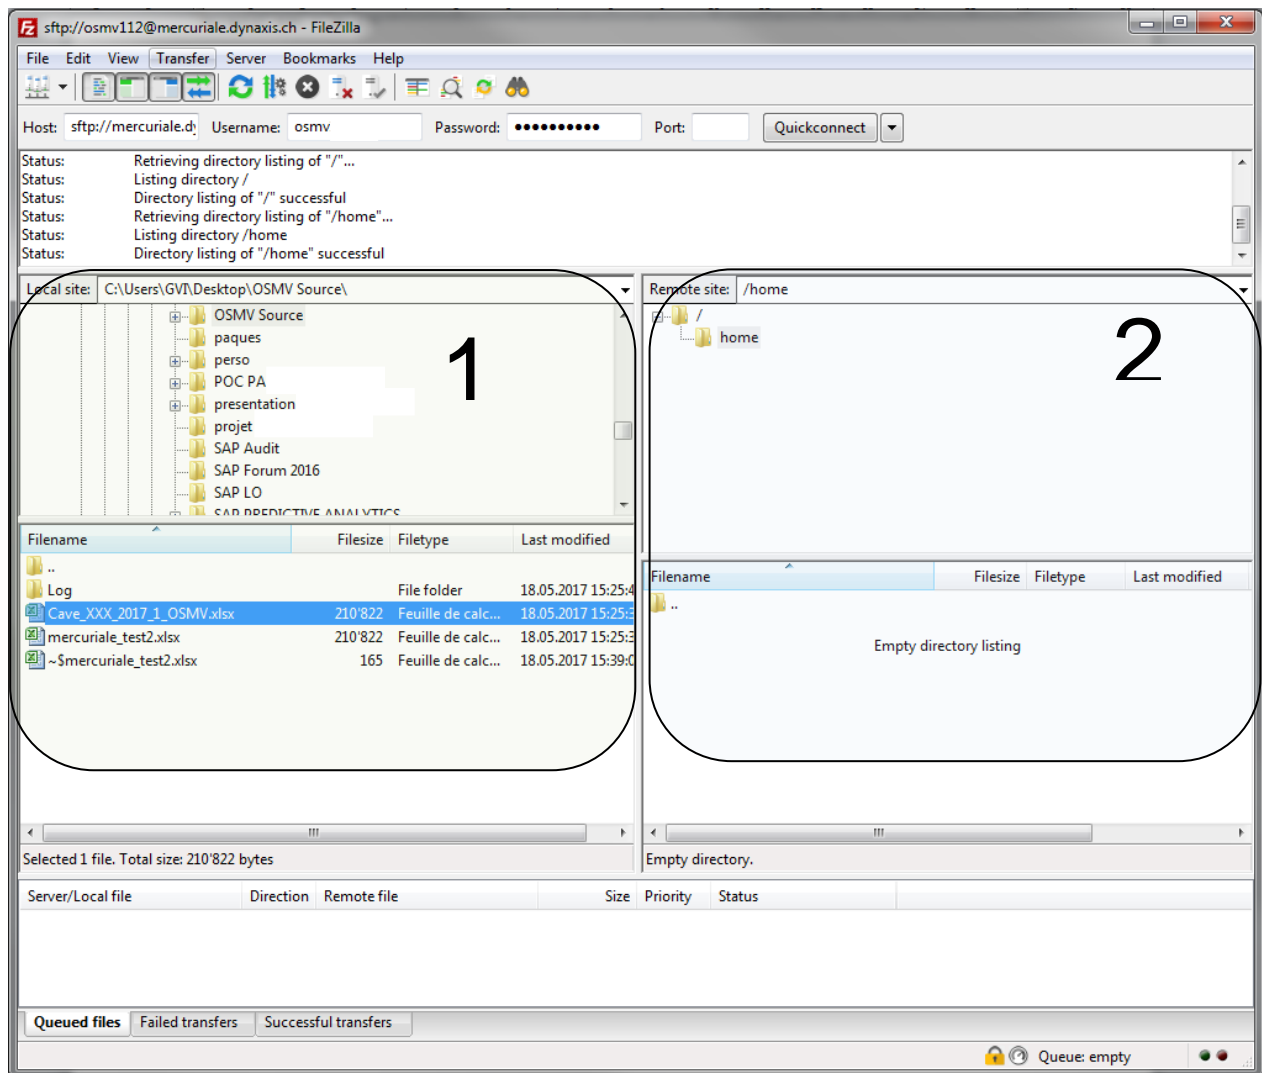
sftp://osmv112@mercuriale.dynaxis.ch - FileZilla

File Edit View Transfer Server Bookmarks Help

Host: sftp://mercuriale.dy Username: osmv Password: •••••••••• Port: Quickconnect

Status: Retrieving directory listing of "/"...
Status: Listing directory /
Status: Directory listing of "/" successful
Status: Retrieving directory listing of "/home"...
Status: Listing directory /home
Status: Directory listing of "/home" successful

Local site: C:\Users\GVI\Desktop\OSMV Source\

OSMV Source
paques
perso
POC PA
presentation
projet
SAP Audit
SAP Forum 2016
SAP LO
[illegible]

1

| Filename | Filesize | Filetype | Last modified |
|---|---|---|---|
| .. | | | |
| Log | | File folder | 18.05.2017 15:25:4 |
| Cave_XXX_2017_1_OSMV.xlsx | 210'822 | Feuille de calc... | 18.05.2017 15:25:3 |
| mercuriale_test2.xlsx | 210'822 | Feuille de calc... | 18.05.2017 15:25:3 |
| ~$mercuriale_test2.xlsx | 165 | Feuille de calc... | 18.05.2017 15:39:0 |

Selected 1 file. Total size: 210'822 bytes

Remote site: /home

/
home

2

| Filename | Filesize | Filetype | Last modified |
|---|---|---|---|
| .. | | | |

Empty directory listing

Empty directory.

| Server/Local file | Direction | Remote file | Size | Priority | Status |
|---|---|---|---|---|---|

Queued files Failed transfers Successful transfers

Queue: empty